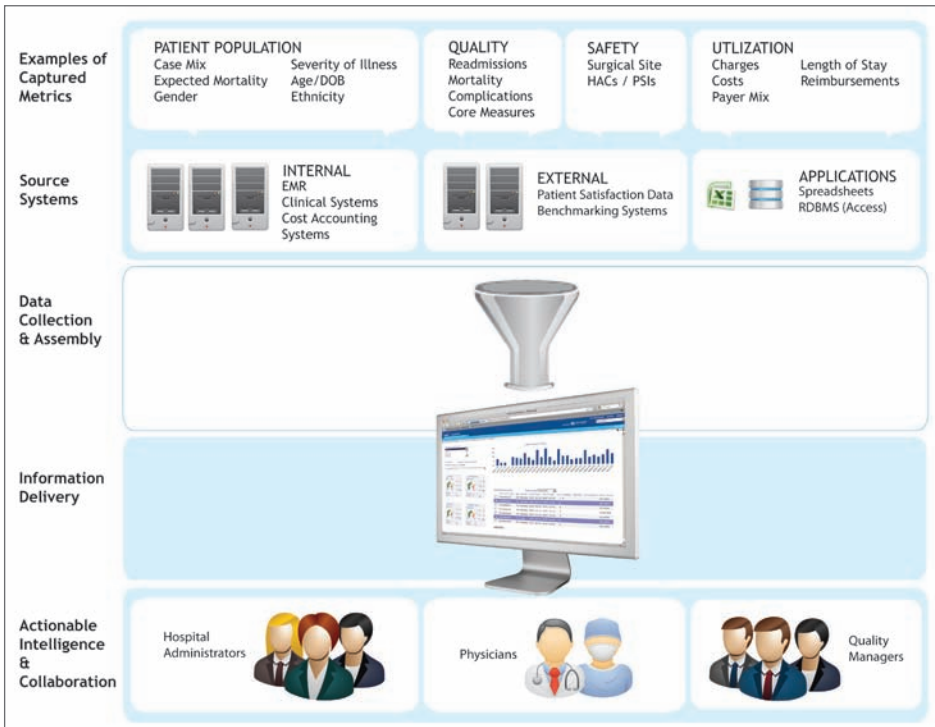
Examples of Captured Metrics

PATIENT POPULATION
Case Mix
Expected Mortality
Gender
Severity of Illness
Age/DOB
Ethnicity

QUALITY
Readmissions
Mortality
Complications
Core Measures

SAFETY
Surgical Site
HACs / PSIs

UTLIZATION
Charges
Costs
Payer Mix
Length of Stay
Reimbursements

Source Systems

INTERNAL
EMR
Clinical Systems
Cost Accounting Systems

EXTERNAL
Patient Satisfaction Data
Benchmarking Systems

APPLICATIONS
Spreadsheets
RDBMS (Access)

Data Collection & Assembly

Information Delivery

Actionable Intelligence & Collaboration

Hospital Administrators

Physicians

Quality Managers